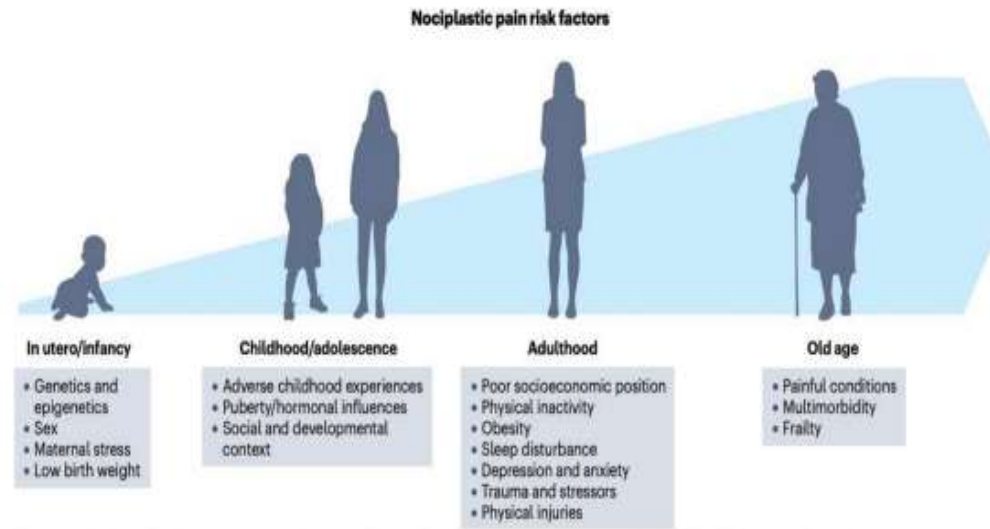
Nociplastic pain risk factors

In utero/infancy

- Genetics and epigenetics
- Sex
- Maternal stress
- Low birth weight

Childhood/adolescence

- Adverse childhood experiences
- Puberty/hormonal influences
- Social and developmental context

Adulthood

- Poor socioeconomic position
- Physical inactivity
- Obesity
- Sleep disturbance
- Depression and anxiety
- Trauma and stressors
- Physical injuries

Old age

- Painful conditions
- Multimorbidity
- Frailty